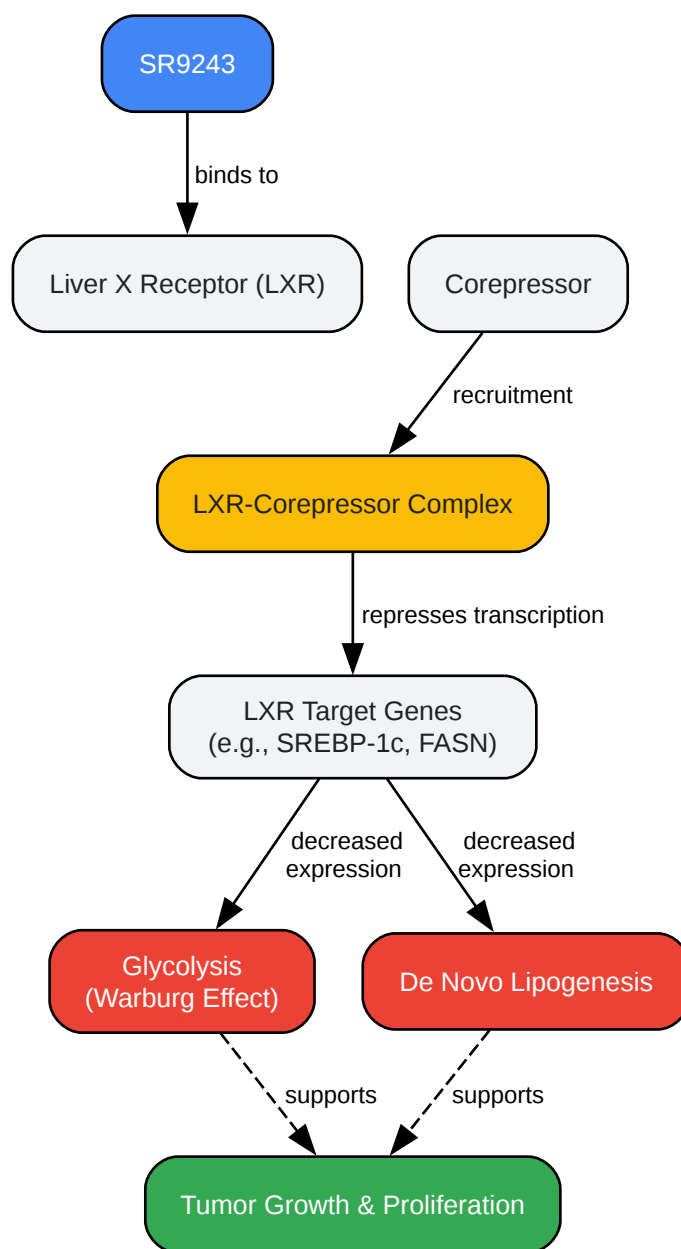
SR9243

binds to

Liver X Receptor (LXR)

Corepressor

recruitment

LXR-Corepressor Complex

represses transcription

LXR Target Genes
(e.g., SREBP-1c, FASN)

decreased expression

decreased expression

Glycolysis
(Warburg Effect)

De Novo Lipogenesis

supports

supports

Tumor Growth & Proliferation